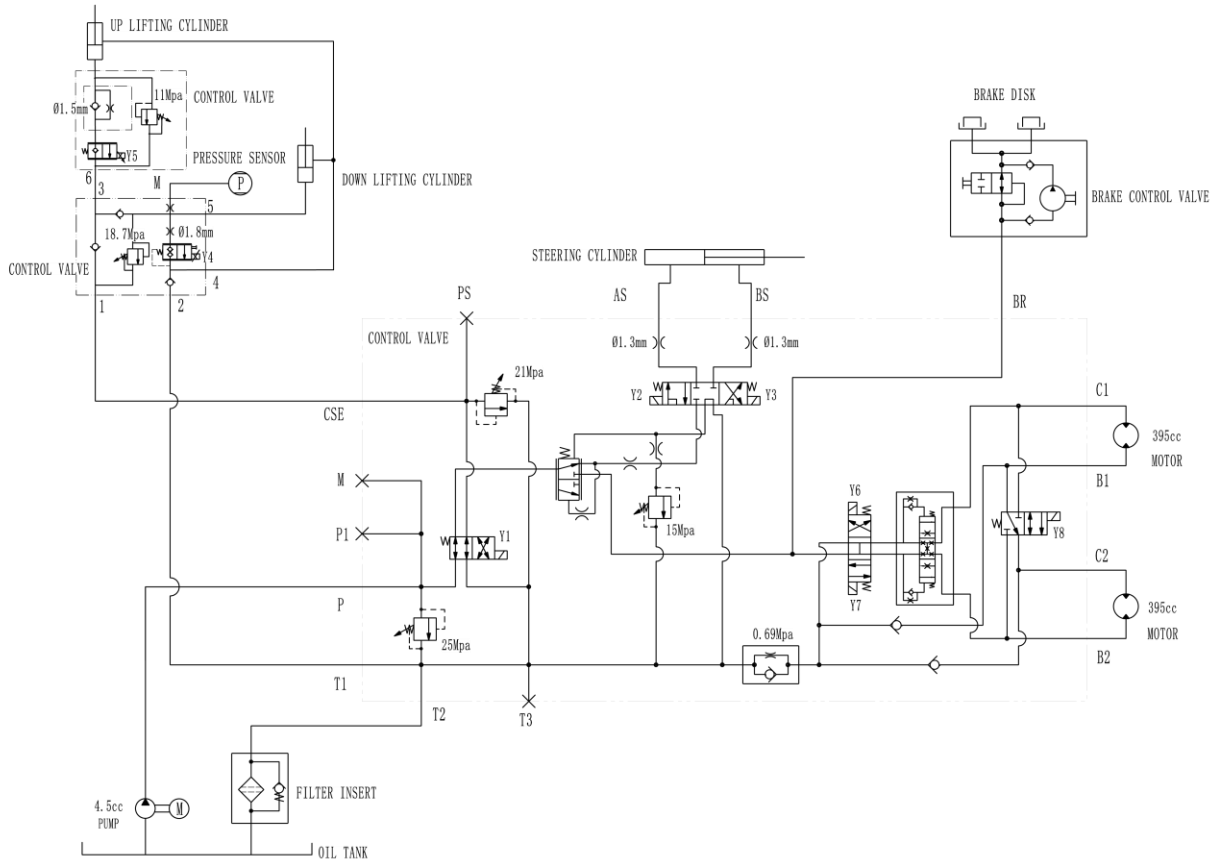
UP LIFTING CYLINDER

CONTROL VALVE

11Mpa

Ø1.5mm

Y5

PRESSURE SENSOR

P

DOWN LIFTING CYLINDER

6

3

M

5

18.7Mpa

Ø1.8mm

Y4

CONTROL VALVE

4

1

2

BRAKE DISK

BRAKE CONTROL VALVE

STEERING CYLINDER

AS

BS

PS

BR

CONTROL VALVE

Ø1.3mm

Ø1.3mm

21Mpa

Y2

Y3

CSE

C1

395cc MOTOR

B1

M

15Mpa

Y6

Y8

P1

Y1

Y7

C2

P

395cc MOTOR

25Mpa

0.69Mpa

B2

T1

T2

T3

FILTER INSERT

4.5cc PUMP

M

OIL TANK